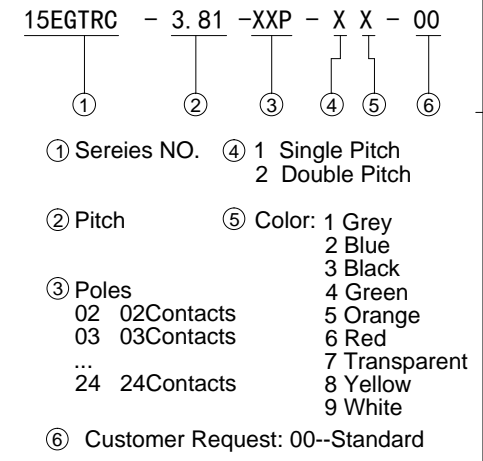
15EGTRC – 3.81 –XXP – X X – 00

① ② ③ ④ ⑤ ⑥

① Sereies NO.

② Pitch

③ Poles
02 02Contacts
03 03Contacts
...
24 24Contacts

④ 1 Single Pitch
2 Double Pitch

⑤ Color: 1 Grey
2 Blue
3 Black
4 Green
5 Orange
6 Red
7 Transparent
8 Yellow
9 White

⑥ Customer Request: 00--Standard